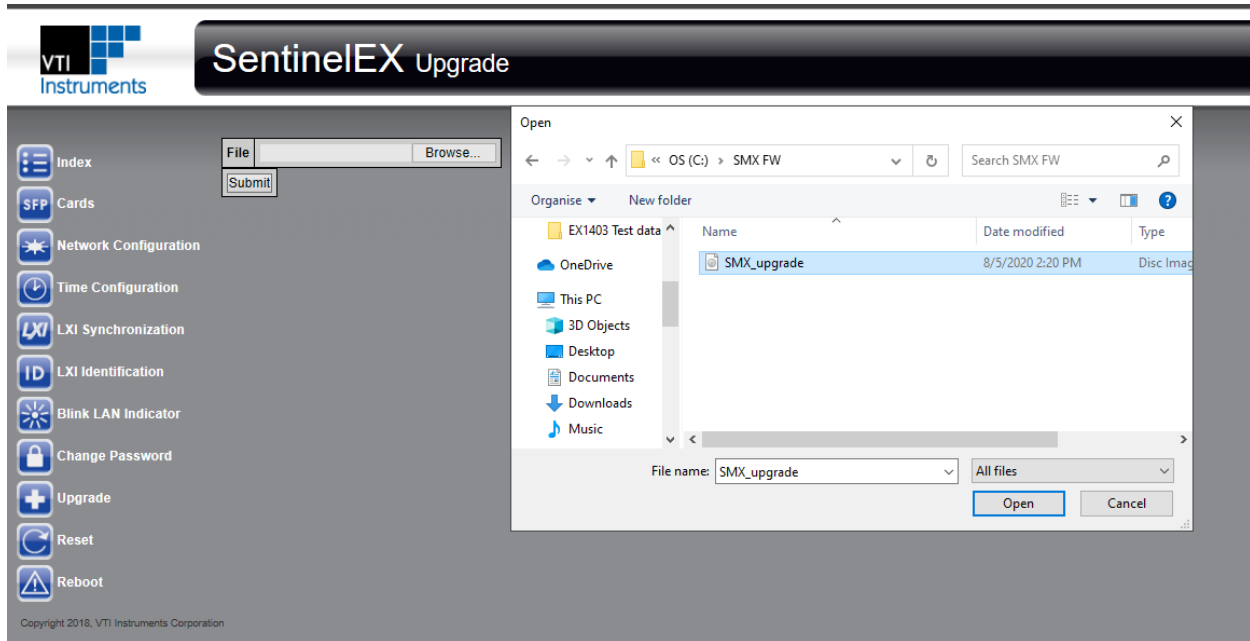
VTI Instruments

SentinelEX Upgrade

Index
Cards
Network Configuration
Time Configuration
LXI Synchronization
LXI Identification
Blink LAN Indicator
Change Password
Upgrade
Reset
Reboot

Copyright 2018, VTI Instruments Corporation

File Browse...
Submit

Open

« OS (C:) › SMX FW

Search SMX FW

Organise ▾ New folder

EX1403 Test data
OneDrive
This PC
3D Objects
Desktop
Documents
Downloads
Music

| Name | Date modified | Type |
|---|---|---|
| SMX_upgrade | 8/5/2020 2:20 PM | Disc Imag |

File name: SMX_upgrade
All files
Open
Cancel